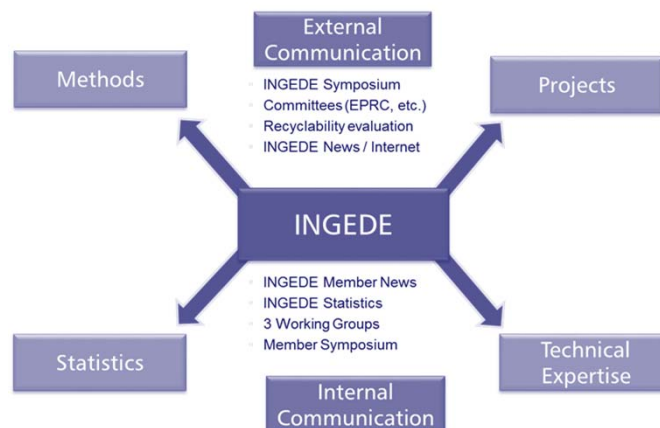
External Communication

Methods

Projects

INGEDE Symposium
Committees (EPRC, etc.)
Recyclability evaluation
INGEDE News / Internet

INGEDE

INGEDE Member News
INGEDE Statistics
3 Working Groups
Member Symposium

Statistics

Technical Expertise

Internal Communication